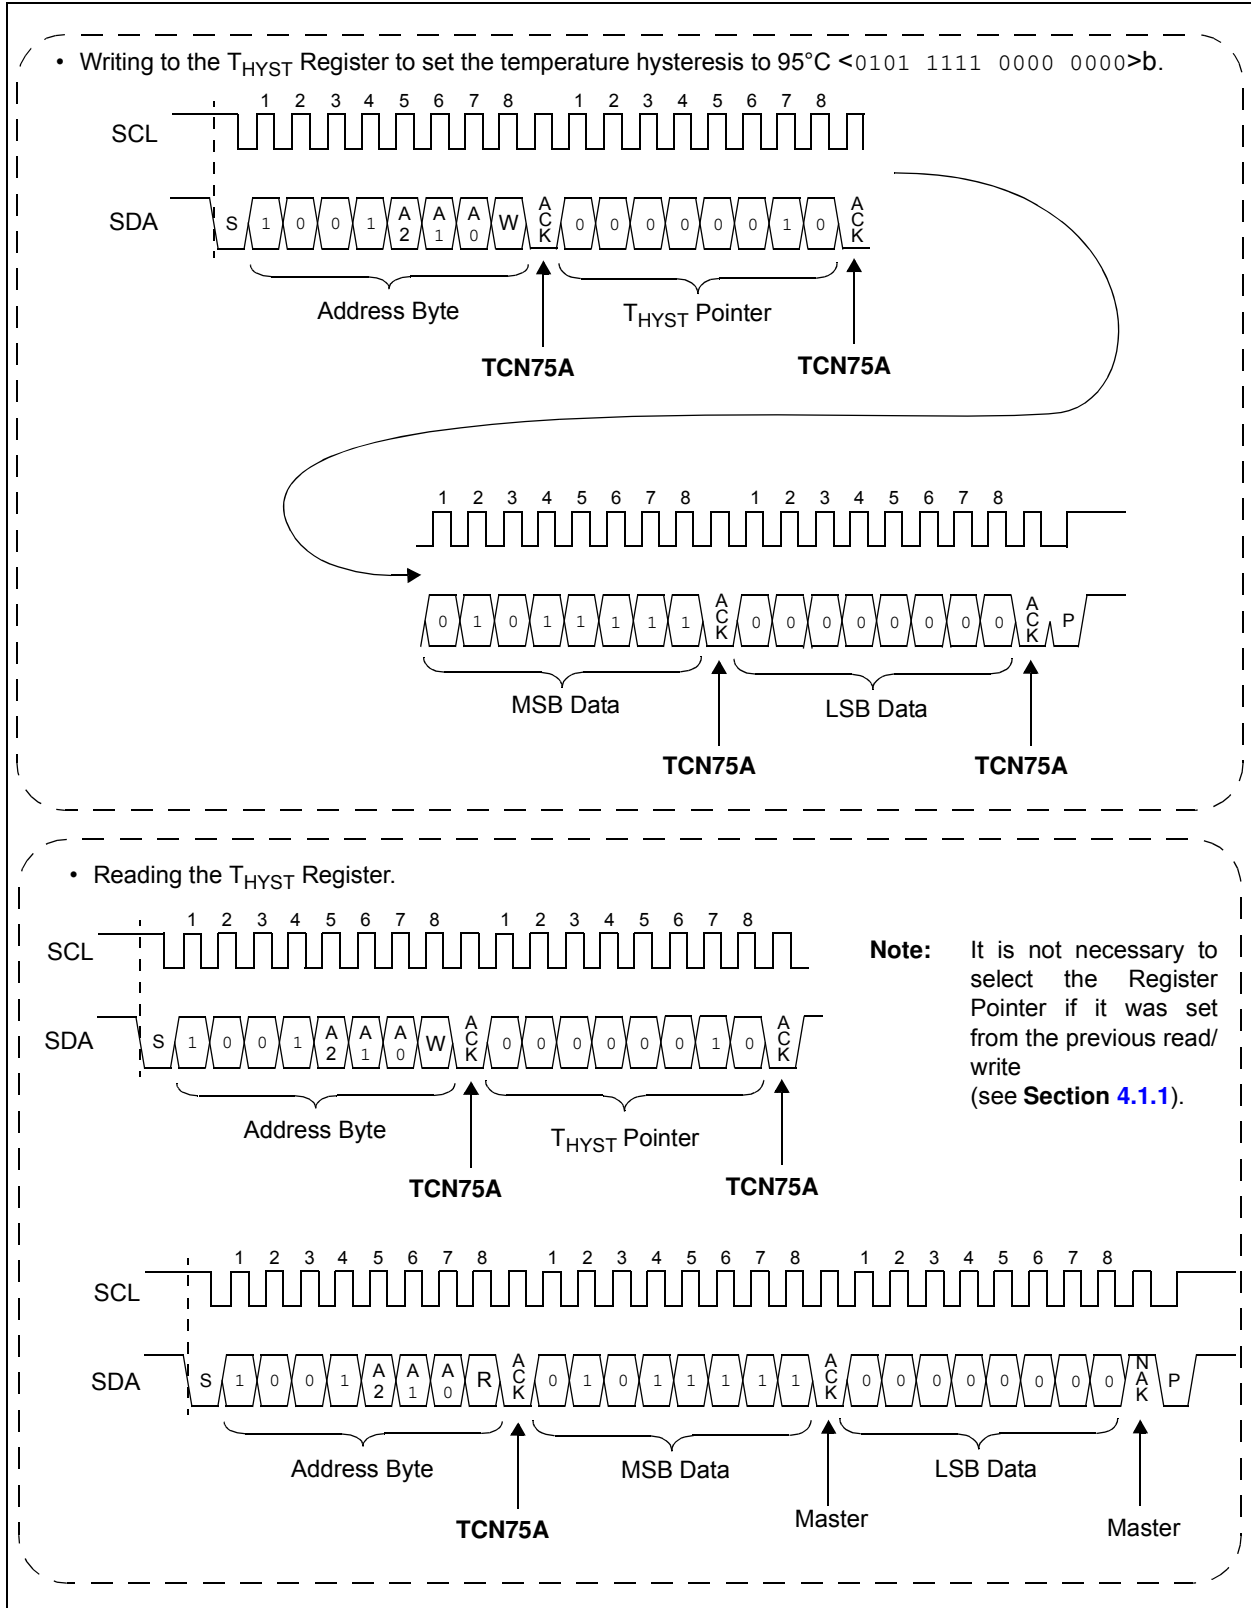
• Writing to the $T_{HYST}$ Register to set the temperature hysteresis to 95°C <0101 1111 0000 0000>b.

1 2 3 4 5 6 7 8 1 2 3 4 5 6 7 8

SCL

SDA S 1 0 0 1 A 2 A 1 A 0 W A C K 0 0 0 0 0 0 1 0 A C K

Address Byte

$T_{HYST}$ Pointer

TCN75A

TCN75A

1 2 3 4 5 6 7 8 1 2 3 4 5 6 7 8

0 1 0 1 1 1 1 1 A C K 0 0 0 0 0 0 0 0 A C K P

MSB Data

LSB Data

TCN75A

TCN75A

• Reading the $T_{HYST}$ Register.

1 2 3 4 5 6 7 8 1 2 3 4 5 6 7 8

SCL

SDA S 1 0 0 1 A 2 A 1 A 0 W A C K 0 0 0 0 0 0 1 0 A C K

Address Byte

$T_{HYST}$ Pointer

TCN75A

TCN75A

**Note:** It is not necessary to select the Register Pointer if it was set from the previous read/ write (see **Section 4.1.1**).

1 2 3 4 5 6 7 8 1 2 3 4 5 6 7 8 1 2 3 4 5 6 7 8

SCL

SDA S 1 0 0 1 A 2 A 1 A 0 R A C K 0 1 0 1 1 1 1 1 A C K 0 0 0 0 0 0 0 0 N A K P

Address Byte

MSB Data

LSB Data

TCN75A

Master

Master